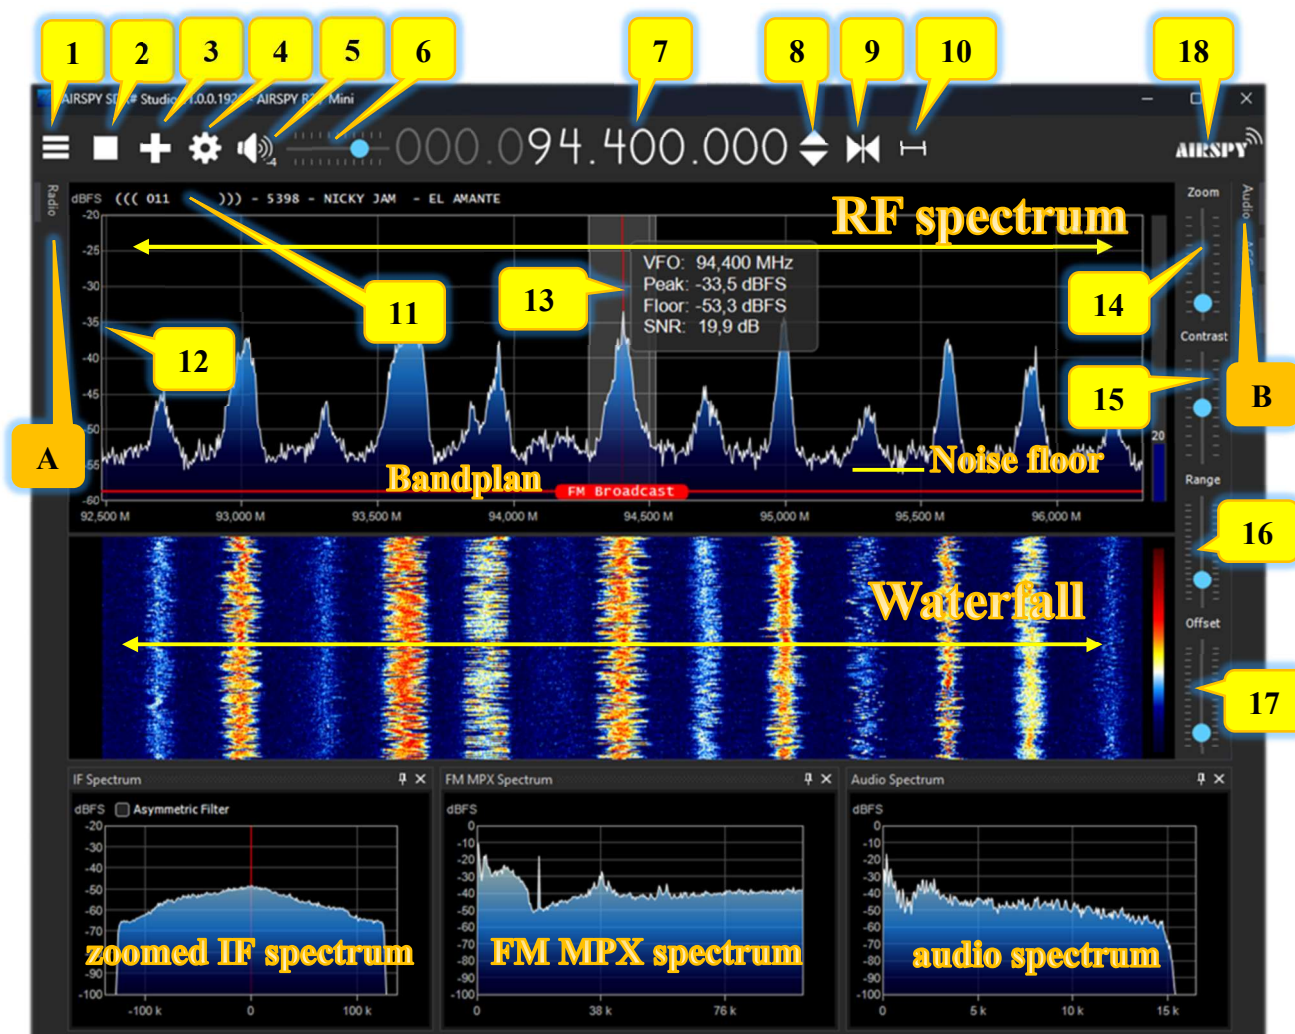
1 2 3 4 5 6 7 8 9 10 18

AIRSPY SDR# Studio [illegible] AIRSPY R2 / Mini

000.094.400.000

AIRSPY

Radio

dBFS ((( 011 ))) - 5398 - NICKY JAM - EL AMANTE

RF spectrum

-20
-25
-30
-35
-40
-45
-50
-55
-60

VFO: 94,400 MHz
Peak: -33,5 dBFS
Floor: -53,3 dBFS
SNR: 19,9 dB

11 13 12 14 15 A B

Zoom
Contrast
Range
Offset
Audio

20

Bandplan
FM Broadcast
Noise floor

92,500 M 93,000 M 93,500 M 94,000 M 94,500 M 95,000 M 95,500 M 96,000 M

16

Waterfall

17

IF Spectrum
dBFS Asymmetric Filter
-20
-30
-40
-50
-60
-70
-80
-90
-100
-100 k 0 100 k
zoomed IF spectrum

FM MPX Spectrum
dBFS
0
-10
-20
-30
-40
-50
-60
-70
-80
-90
-100
0 38 k 76 k
FM MPX spectrum

Audio Spectrum
dBFS
0
-10
-20
-30
-40
-50
-60
-70
-80
-90
-100
0 5 k 10 k 15 k
audio spectrum